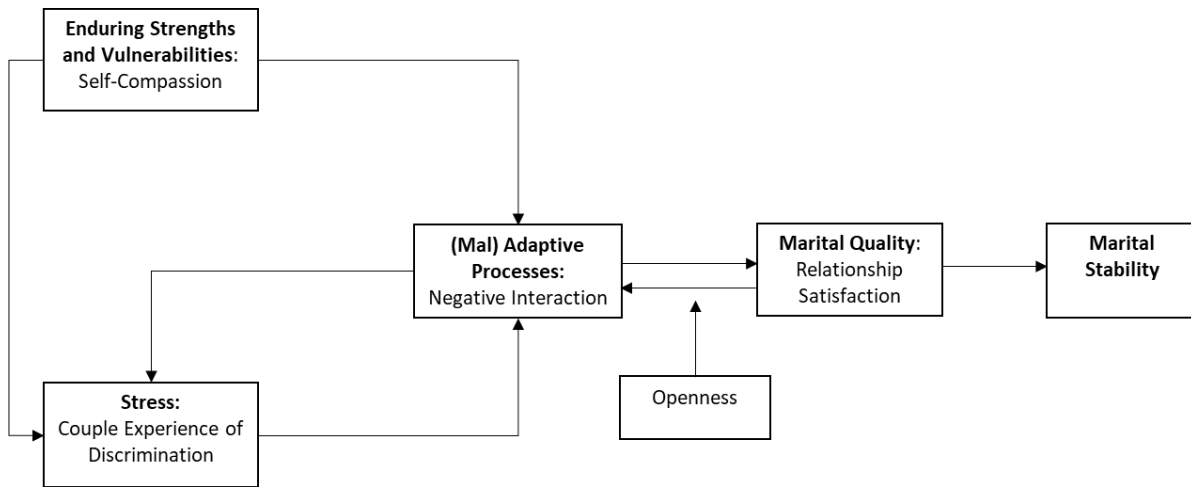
**Enduring Strengths and Vulnerabilities**: Self-Compassion

**(Mal) Adaptive Processes:** Negative Interaction

**Marital Quality**: Relationship Satisfaction

**Marital Stability**

**Stress:** Couple Experience of Discrimination

Openness